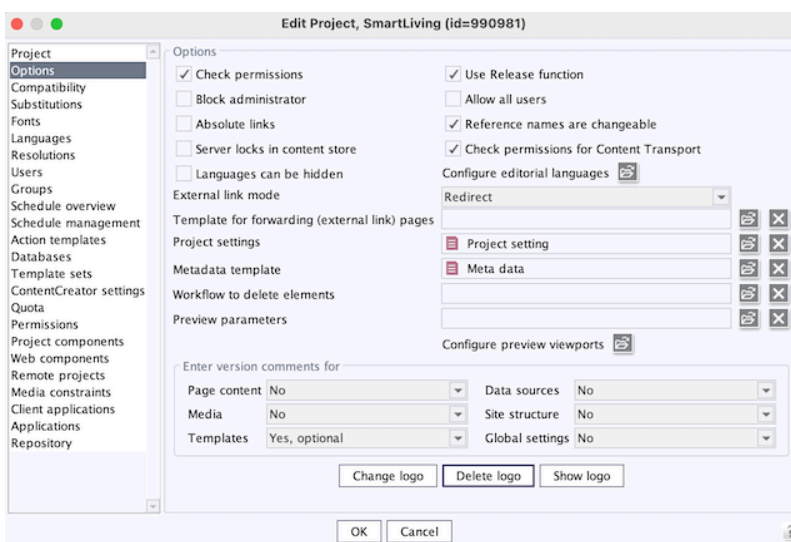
Edit Project, SmartLiving (id=990981)

Project
Options
Compatibility
Substitutions
Fonts
Languages
Resolutions
Users
Groups
Schedule overview
Schedule management
Action templates
Databases
Template sets
ContentCreator settings
Quota
Permissions
Project components
Web components
Remote projects
Media constraints
Client applications
Applications
Repository

Options

✓ Check permissions
Block administrator
Absolute links
Server locks in content store
Languages can be hidden

✓ Use Release function
Allow all users
✓ Reference names are changeable
✓ Check permissions for Content Transport
Configure editorial languages

External link mode: Redirect
Template for forwarding (external link) pages
Project settings: Project setting
Metadata template: Meta data
Workflow to delete elements
Preview parameters

Configure preview viewports

Enter version comments for

| | | | |
|---|---|---|---|
| Page content | No | Data sources | No |
| Media | No | Site structure | No |
| Templates | Yes, optional | Global settings | No |

Change logo
Delete logo
Show logo

OK
Cancel